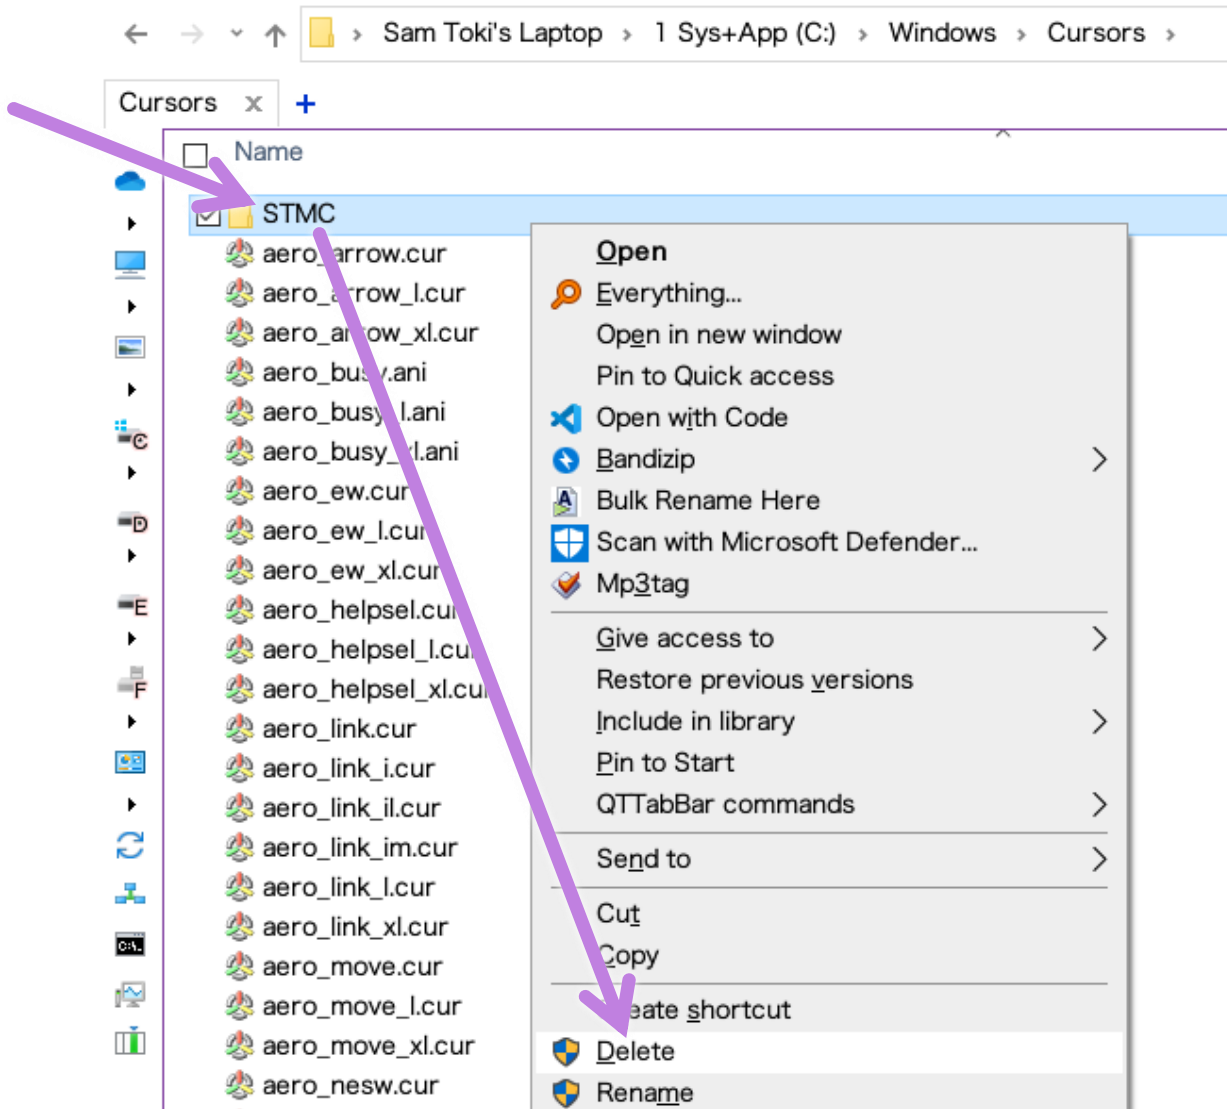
Sam Toki's Laptop › 1 Sys+App (C:) › Windows › Cursors ›

Cursors ×
+

Name

STMC
aero_arrow.cur
aero_arrow_l.cur
aero_arrow_xl.cur
aero_busy.ani
aero_busy_l.ani
aero_busy_xl.ani
aero_ew.cur
aero_ew_l.cur
aero_ew_xl.cur
aero_helpsel.cur
aero_helpsel_l.cur
aero_helpsel_xl.cur
aero_link.cur
aero_link_i.cur
aero_link_il.cur
aero_link_im.cur
aero_link_l.cur
aero_link_xl.cur
aero_move.cur
aero_move_l.cur
aero_move_xl.cur
aero_nesw.cur

C
D
E
F

Open
Everything...
Open in new window
Pin to Quick access
Open with Code
Bandizip
Bulk Rename Here
Scan with Microsoft Defender...
Mp3tag
Give access to
Restore previous versions
Include in library
Pin to Start
QTTabBar commands
Send to
Cut
Copy
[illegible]eate shortcut
Delete
Rename